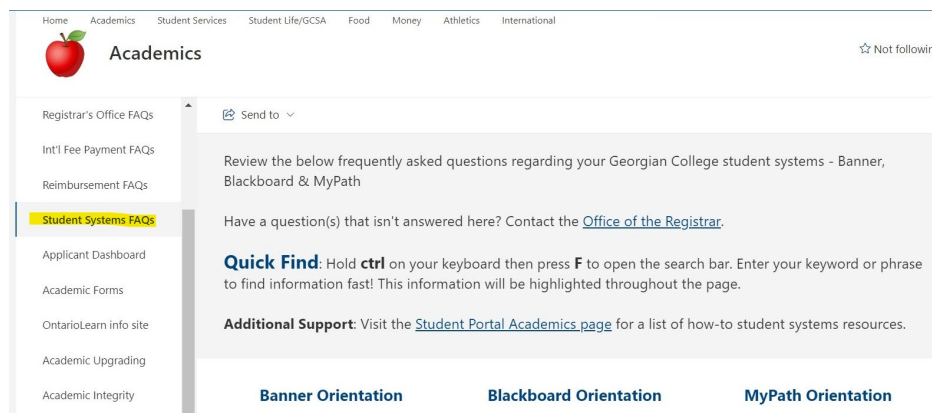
Home Academics Student Services Student Life/GCSA Food Money Athletics International

Academics

☆ Not followi

Registrar's Office FAQs

Int'l Fee Payment FAQs

Reimbursement FAQs

Student Systems FAQs

Applicant Dashboard

Academic Forms

OntarioLearn info site

Academic Upgrading

Academic Integrity

Send to

Review the below frequently asked questions regarding your Georgian College student systems - Banner, Blackboard & MyPath

Have a question(s) that isn't answered here? Contact the Office of the Registrar.

**Quick Find**: Hold **ctrl** on your keyboard then press **F** to open the search bar. Enter your keyword or phrase to find information fast! This information will be highlighted throughout the page.

**Additional Support**: Visit the Student Portal Academics page for a list of how-to student systems resources.

Banner Orientation

Blackboard Orientation

MyPath Orientation